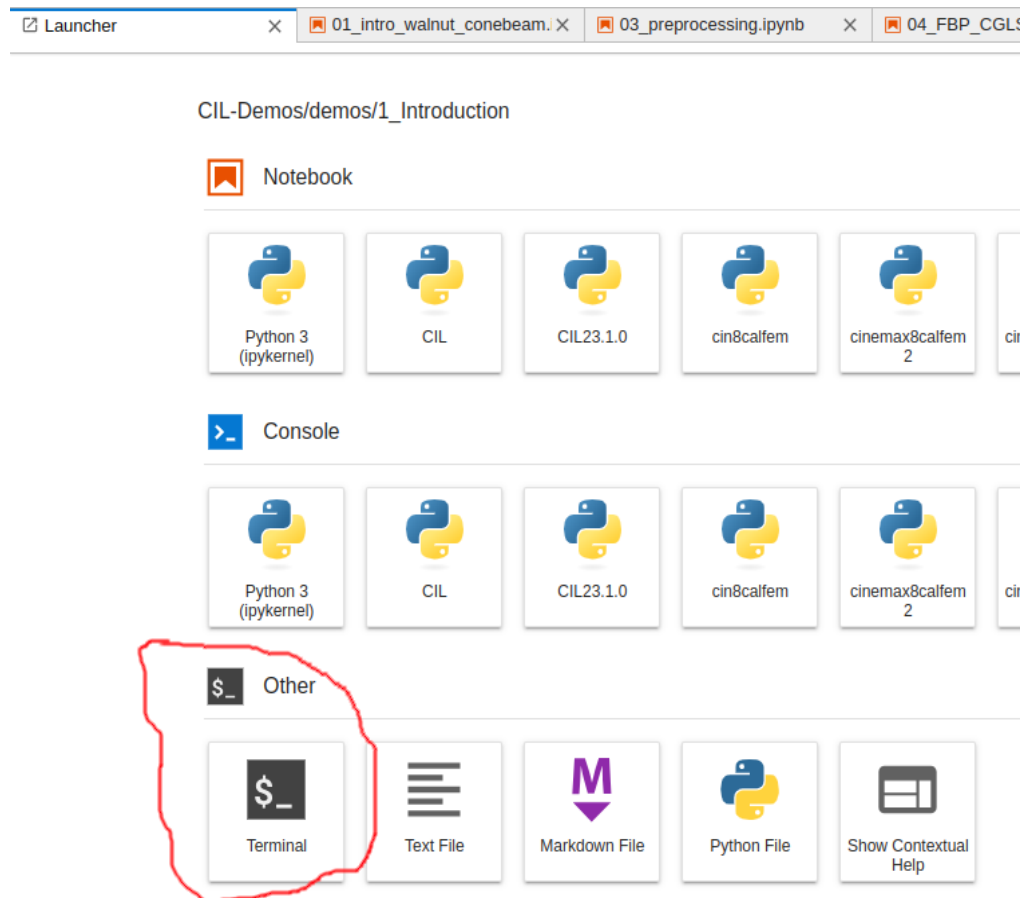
Launcher × 01_intro_walnut_conebeam.i × 03_preprocessing.ipynb × 04_FBP_CGLS

CIL-Demos/demos/1_Introduction

Notebook

Python 3 (ipykernel)

CIL

CIL23.1.0

cin8calfem

cinemax8calfem 2

ci

>_ Console

Python 3 (ipykernel)

CIL

CIL23.1.0

cin8calfem

cinemax8calfem 2

ci

$_ Other

$_ Terminal

Text File

M Markdown File

Python File

Show Contextual Help